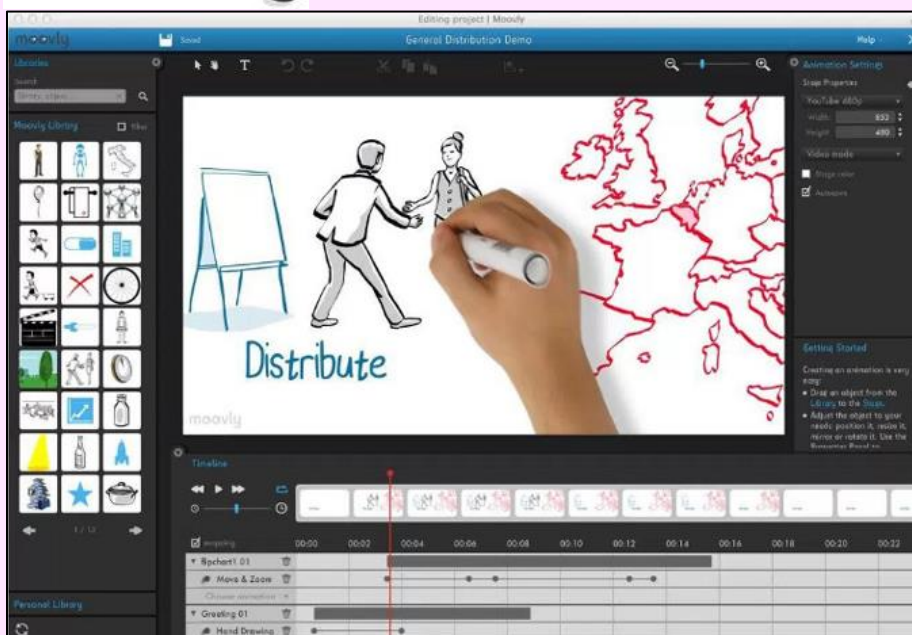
Editing project | Moovly

moovly

Saved

General Distribution Demo

Help

Libraries

Search

Moovly Library

Filter

1 / 12

Personal Library

Animation Settings

Stage Properties

YouTube 480p

Width 832

Height 480

Video mode

Stage color

Autosave

Getting Started

Creating an animation is very easy:

• Drag an object from the Library to the Stage.

• Adjust the object to your needs: position it, resize it, mirror or rotate it. Use the

Distribute

moovly

Timeline

00:00 00:02 00:04 00:06 00:08 00:10 00:12 00:14 00:16 00:18 00:20 00:22

flipchart1 01

Move & Zoom

Choose animation

Greeting 01

Hand Drawing